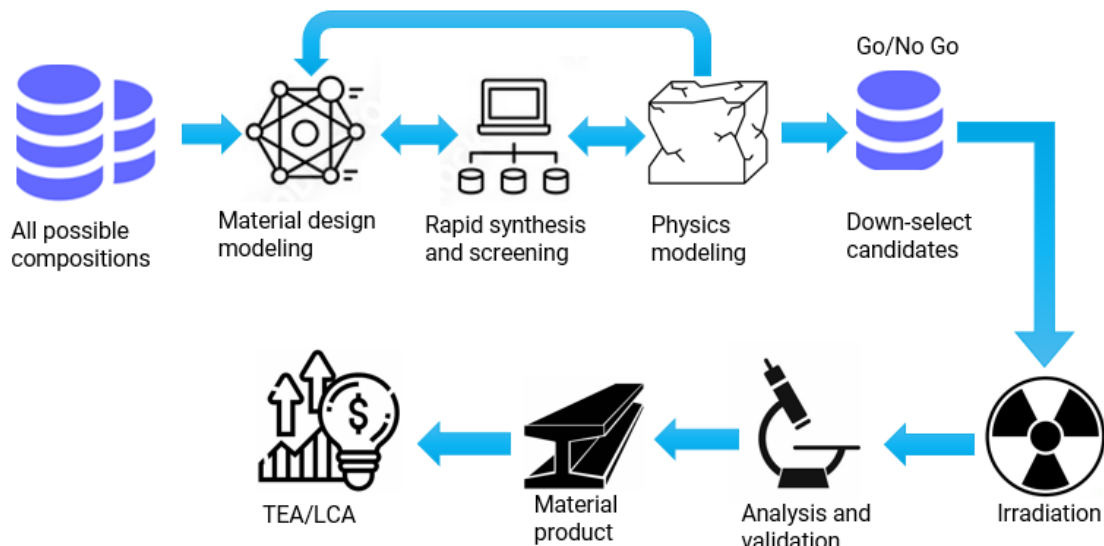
Go/No Go

All possible compositions

Material design modeling

Rapid synthesis and screening

Physics modeling

Down-select candidates

Irradiation

Analysis and validation

Material product

TEA/LCA

$